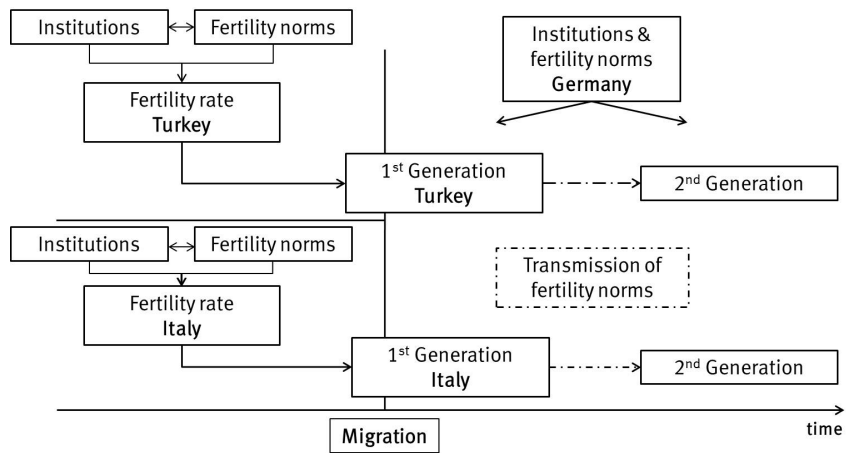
Institutions

Fertility norms

Fertility rate
Turkey

Institutions & fertility norms
Germany

1$^{st}$ Generation
Turkey

2$^{nd}$ Generation

Institutions

Fertility norms

Fertility rate
Italy

Transmission of fertility norms

1$^{st}$ Generation
Italy

2$^{nd}$ Generation

Migration

time